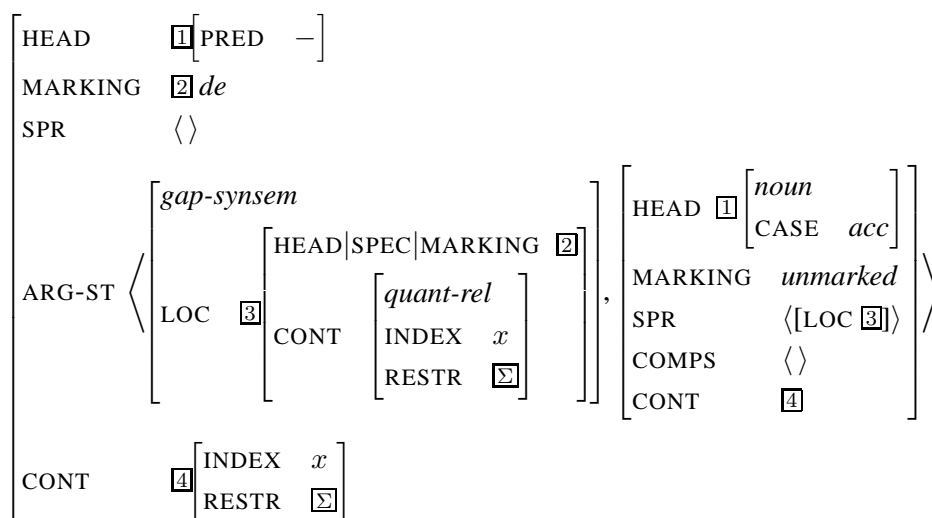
$$\begin{bmatrix} \text{HEAD} & \boxed{1}\begin{bmatrix}\text{PRED} & -\end{bmatrix} \\ \text{MARKING} & \boxed{2}\ \textit{de} \\ \text{SPR} & \langle\ \rangle \\ \text{ARG-ST} & \left\langle \begin{bmatrix} \textit{gap-synsem} \\ \text{LOC} & \boxed{3}\begin{bmatrix}\text{HEAD}|\text{SPEC}|\text{MARKING} & \boxed{2} \\ \text{CONT} & \begin{bmatrix}\textit{quant-rel} \\ \text{INDEX} & x \\ \text{RESTR} & \boxed{\Sigma}\end{bmatrix}\end{bmatrix}\end{bmatrix}, \begin{bmatrix}\text{HEAD} & \boxed{1}\begin{bmatrix}\textit{noun} \\ \text{CASE} & \textit{acc}\end{bmatrix} \\ \text{MARKING} & \textit{unmarked} \\ \text{SPR} & \langle[\text{LOC}\ \boxed{3}]\rangle \\ \text{COMPS} & \langle\ \rangle \\ \text{CONT} & \boxed{4}\end{bmatrix} \right\rangle \\ \text{CONT} & \boxed{4}\begin{bmatrix}\text{INDEX} & x \\ \text{RESTR} & \boxed{\Sigma}\end{bmatrix} \end{bmatrix}$$